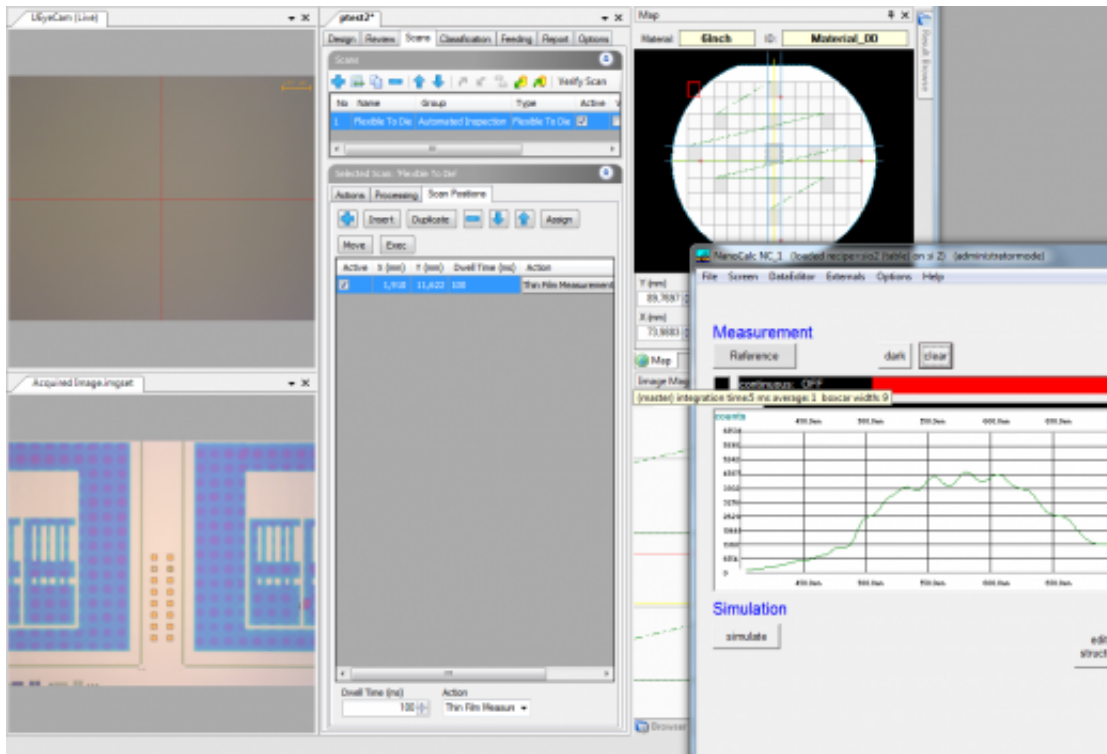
UEyeCam (Live)

Acquired Image.imgset

ptest2*

Design Review Scans Classification Feeding Report Options

Scans

Verify Scan

| No | Name | Group | Type | Active |
|---|---|---|---|---|
| 1 | Flexible To Die | Automated Inspection | Flexible To Die | ☑ |

Selected Scan: 'Flexible To Die'

Actions Processing Scan Positions

Insert Duplicate Assign

Move Exec

| Active | X (mm) | Y (mm) | Dwell Time (ms) | Action |
|---|---|---|---|---|
| ☑ | 1,958 | 11,622 | 100 | Thin Film Measurement |

Dwell Time (ms) 100
Action Thin Film Measure

Map

Material: 6inch ID: Material_00

Y (mm) 89,7687
X (mm) 73,9883

Map

Image Map

Browse

NanoCalc: NC_1 (loaded recipe: sio2 (table) on si 2) (administratormode)

File Screen DataEditor Externals Options Help

Measurement

Reference dark clear

continuous: OFF

(master) integration time:5 ms average:1 boxcar width:9

counts

Simulation

simulate

edit struct